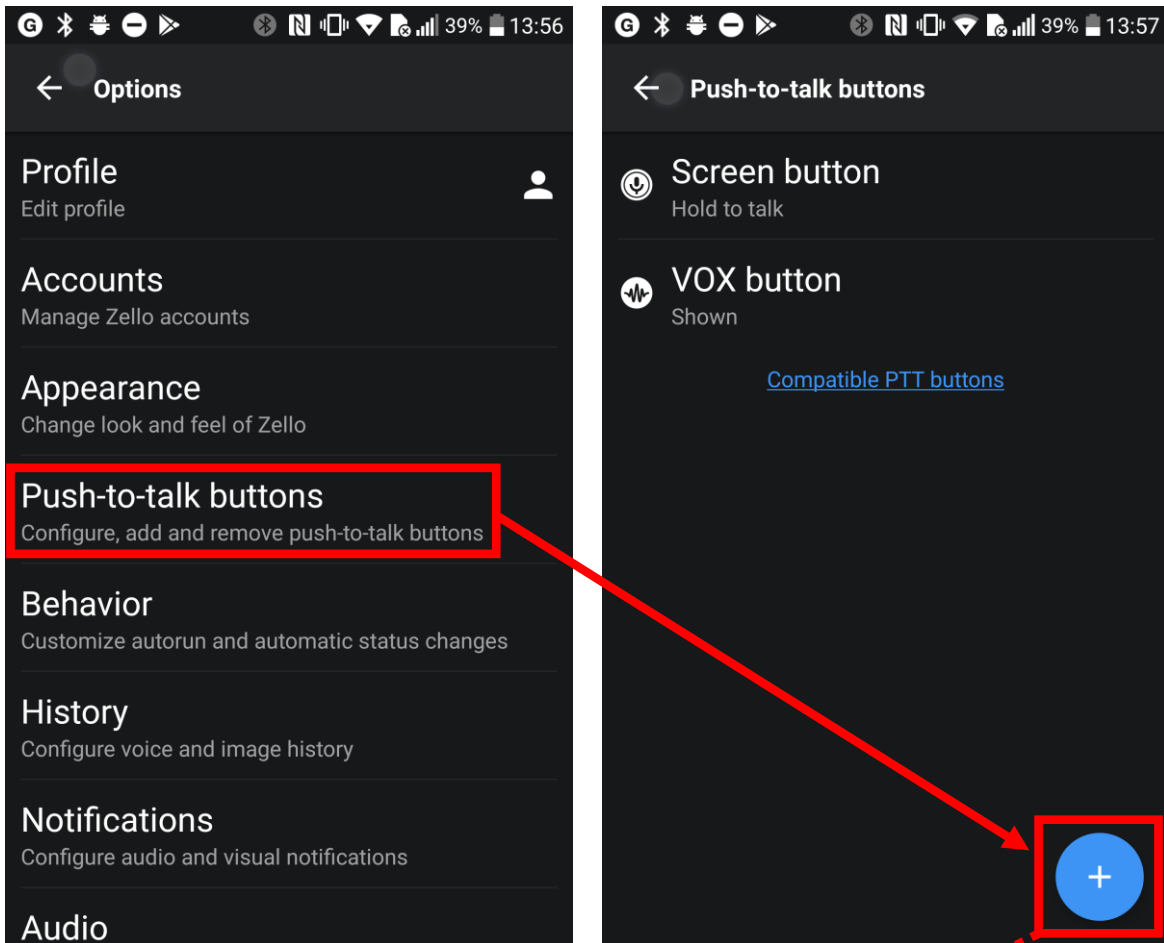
39% 13:56

Options

Profile
Edit profile

Accounts
Manage Zello accounts

Appearance
Change look and feel of Zello

Push-to-talk buttons
Configure, add and remove push-to-talk buttons

Behavior
Customize autorun and automatic status changes

History
Configure voice and image history

Notifications
Configure audio and visual notifications

Audio

39% 13:57

Push-to-talk buttons

Screen button
Hold to talk

VOX button
Shown

Compatible PTT buttons

+